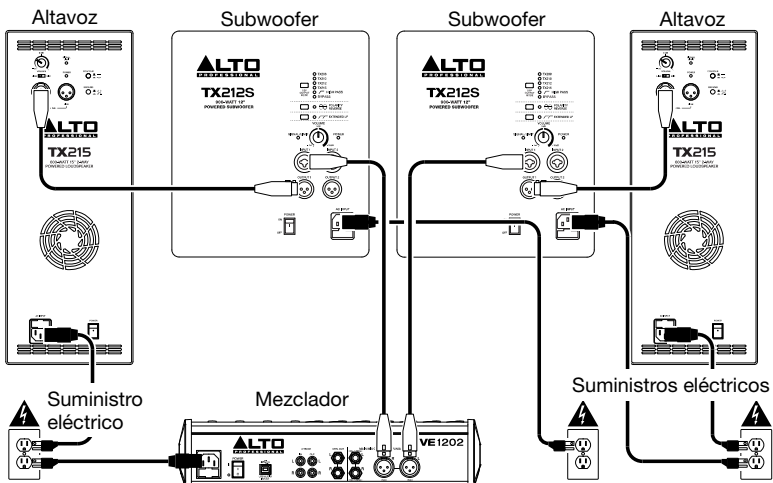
Altavoz
Subwoofer
Subwoofer
Altavoz

ALTO PROFESSIONAL
TX215
600-WATT 15" 2-WAY POWERED LOUDSPEAKER

ALTO PROFESSIONAL
TX212S
900-WATT 12" POWERED SUBWOOFER

ALTO PROFESSIONAL
TX212S
900-WATT 12" POWERED SUBWOOFER

ALTO PROFESSIONAL
TX215
600-WATT 15" 2-WAY POWERED LOUDSPEAKER

Suministro eléctrico
Mezclador
Suministros eléctricos

ALTO
VE1202